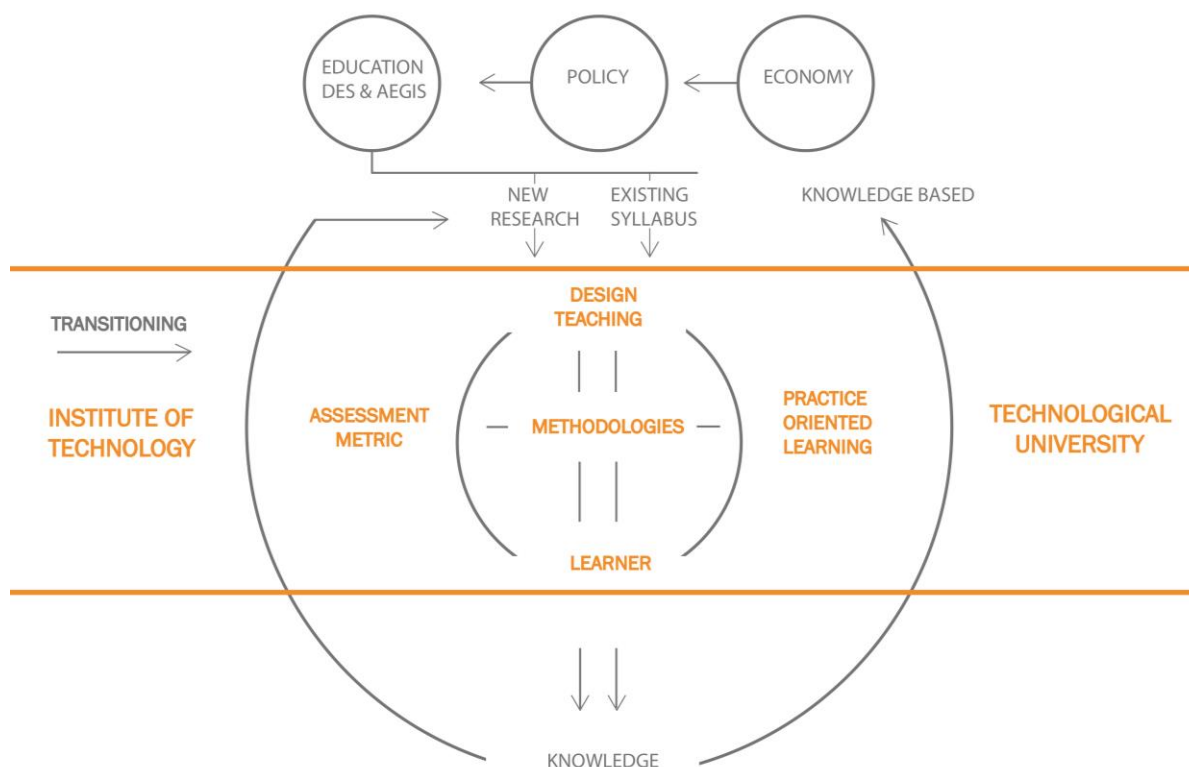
EDUCATION DES & AEGIS

POLICY

ECONOMY

NEW RESEARCH

EXISTING SYLLABUS

KNOWLEDGE BASED

TRANSITIONING

INSTITUTE OF TECHNOLOGY

DESIGN TEACHING

ASSESSMENT METRIC

METHODOLOGIES

PRACTICE ORIENTED LEARNING

TECHNOLOGICAL UNIVERSITY

LEARNER

KNOWLEDGE